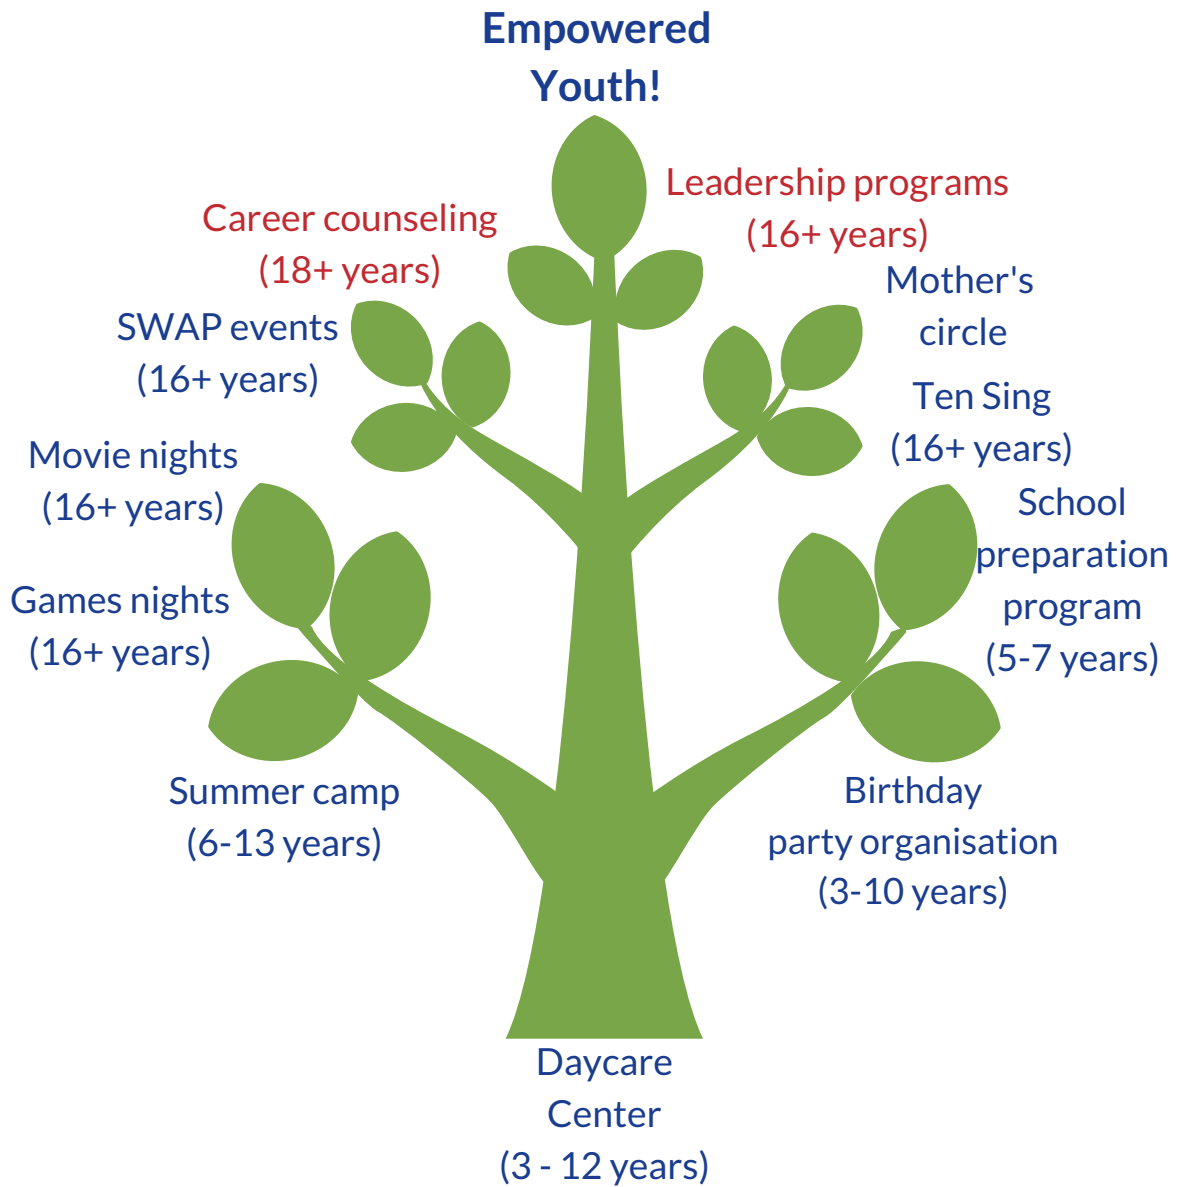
Empowered Youth!

Leadership programs (16+ years)

Career counseling (18+ years)

Mother's circle

SWAP events (16+ years)

Ten Sing (16+ years)

Movie nights (16+ years)

School preparation program (5-7 years)

Games nights (16+ years)

Summer camp (6-13 years)

Birthday party organisation (3-10 years)

Daycare Center (3 - 12 years)